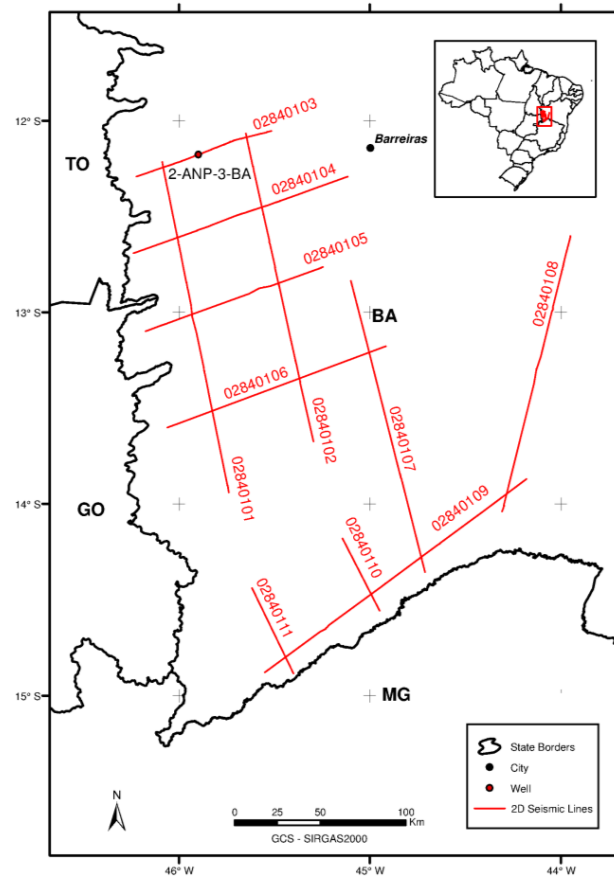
12° S
13° S
14° S
15° S
46° W
45° W
44° W
02840103
Barreiras
TO
2-ANP-3-BA
02840104
02840105
02840108
BA
02840106
02840102
02840107
02840101
GO
02840109
02840110
02840111
MG
State Borders
City
Well
2D Seismic Lines
N
0 25 50 100 Km
GCS - SIRGAS2000